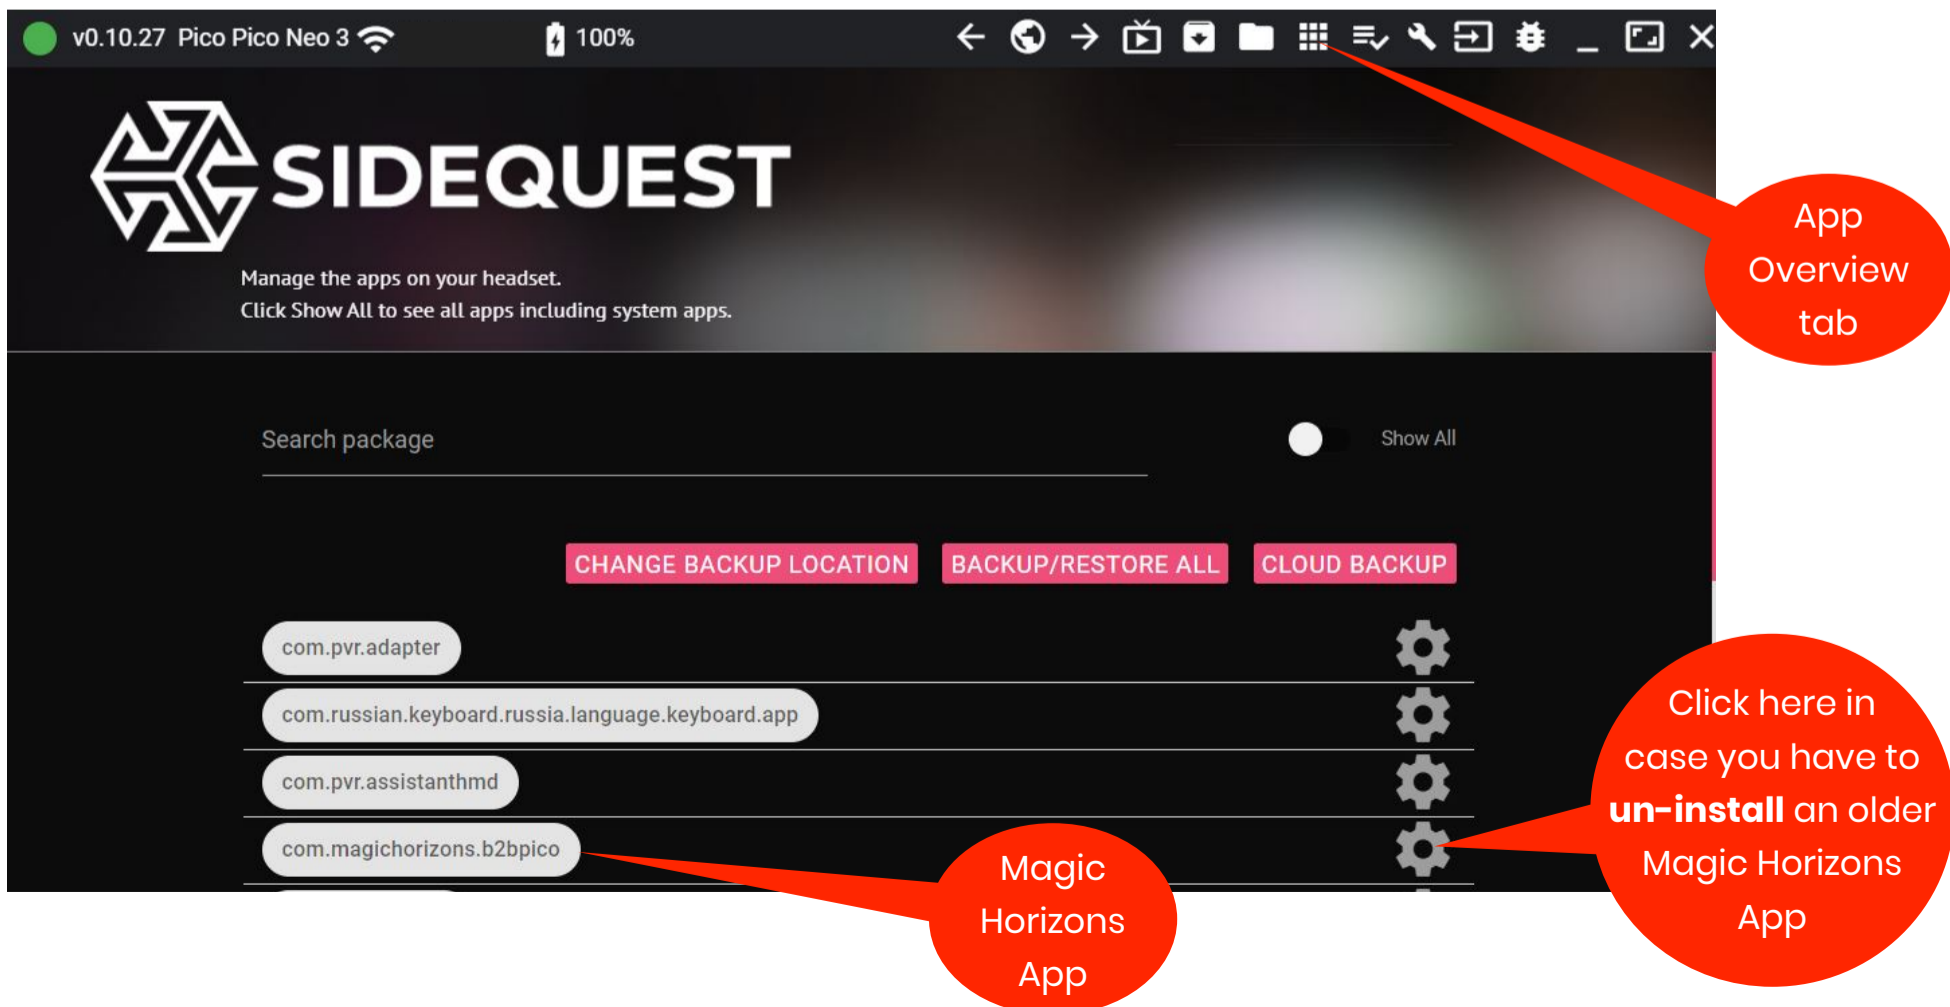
v0.10.27 Pico Pico Neo 3 100%

SIDEQUEST

Manage the apps on your headset.
Click Show All to see all apps including system apps.

App Overview tab

Search package

Show All

CHANGE BACKUP LOCATION BACKUP/RESTORE ALL CLOUD BACKUP

com.pvr.adapter

com.russian.keyboard.russia.language.keyboard.app

com.pvr.assistanthmd

com.magichorizons.b2bpico

Click here in case you have to **un-install** an older Magic Horizons App

Magic Horizons App